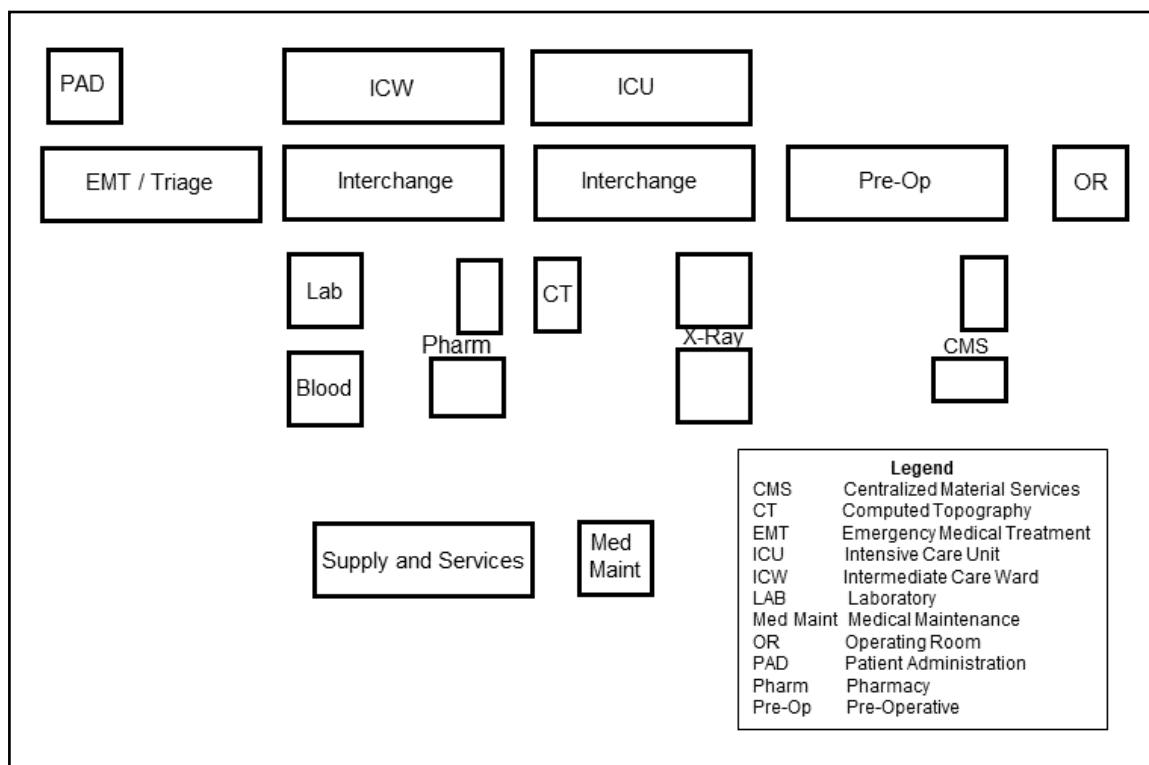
PAD

ICW

ICU

EMT / Triage

Interchange

Interchange

Pre-Op

OR

Lab

CT

Pharm

X-Ray

CMS

Blood

Supply and Services

Med Maint

| Legend | |
|---|---|
| CMS | Centralized Material Services |
| CT | Computed Topography |
| EMT | Emergency Medical Treatment |
| ICU | Intensive Care Unit |
| ICW | Intermediate Care Ward |
| LAB | Laboratory |
| Med Maint | Medical Maintenance |
| OR | Operating Room |
| PAD | Patient Administration |
| Pharm | Pharmacy |
| Pre-Op | Pre-Operative |